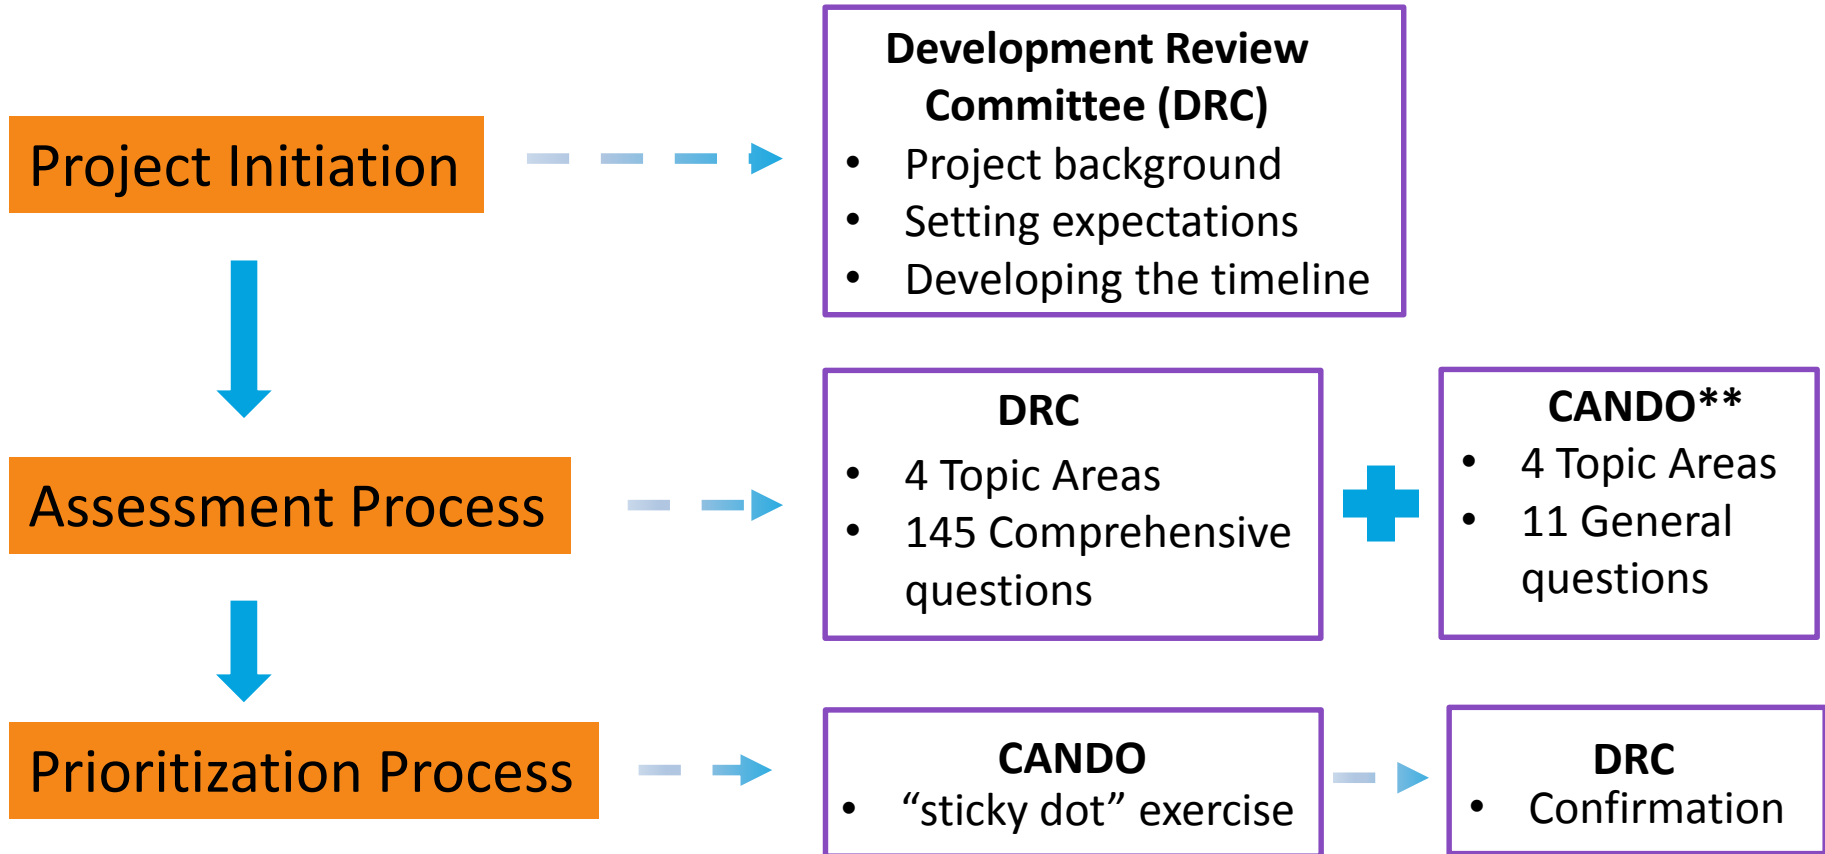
Project Initiation

Development Review Committee (DRC)
- Project background
- Setting expectations
- Developing the timeline

Assessment Process

DRC
- 4 Topic Areas
- 145 Comprehensive questions

CANDO**
- 4 Topic Areas
- 11 General questions

Prioritization Process

CANDO
- “sticky dot” exercise

DRC
- Confirmation